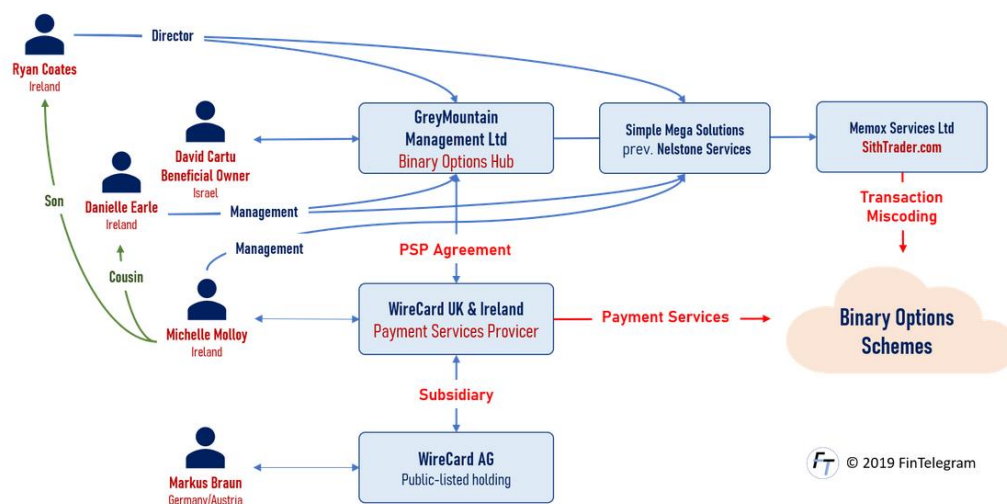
Ryan Coates
Ireland

Director

GreyMountain Management Ltd
Binary Options Hub

Simple Mega Solutions
prev. Nelstone Services

Memox Services Ltd
SithTrader.com

David Cartu
Beneficial Owner
Israel

Danielle Earle
Ireland

Son

Management

Management

Cousin

Transaction Miscoding

PSP Agreement

Michelle Molloy
Ireland

WireCard UK & Ireland
Payment Services Provicer

Payment Services

Binary Options Schemes

Subsidiary

Markus Braun
Germany/Austria

WireCard AG
Public-listed holding

FT © 2019 FinTelegram